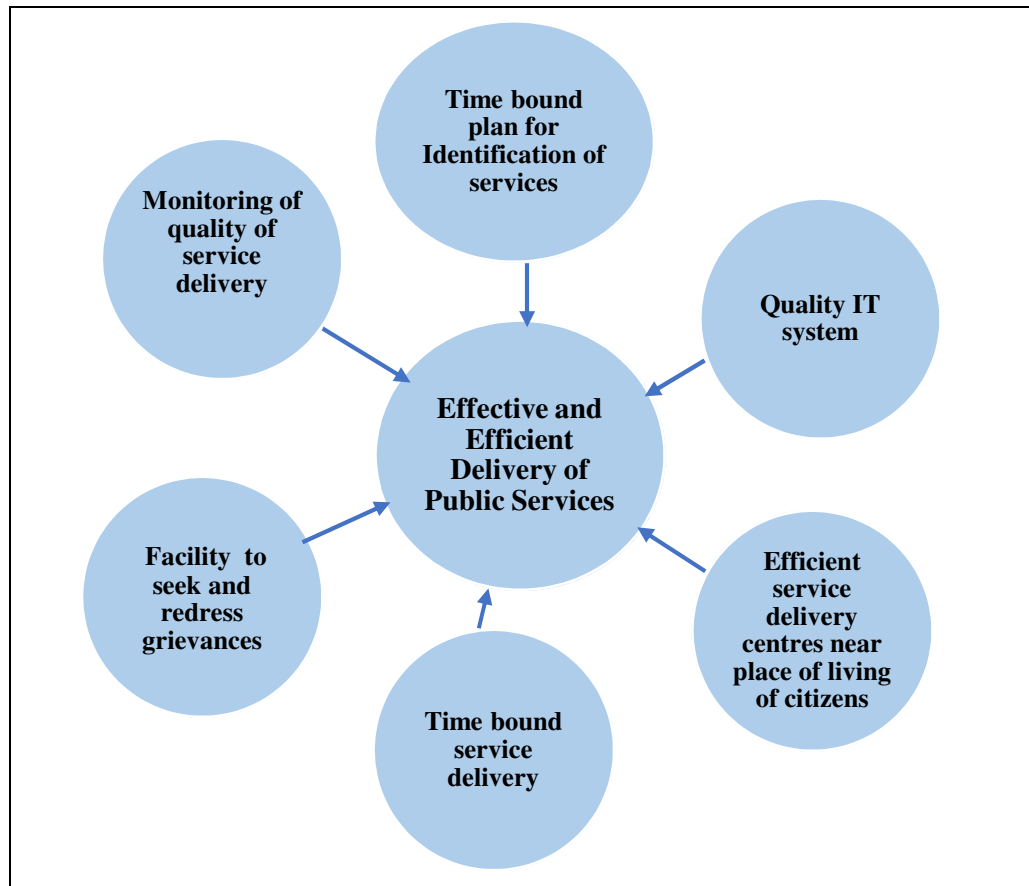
Time bound plan for Identification of services

Monitoring of quality of service delivery

Quality IT system

Effective and Efficient Delivery of Public Services

Facility to seek and redress grievances

Efficient service delivery centres near place of living of citizens

Time bound service delivery